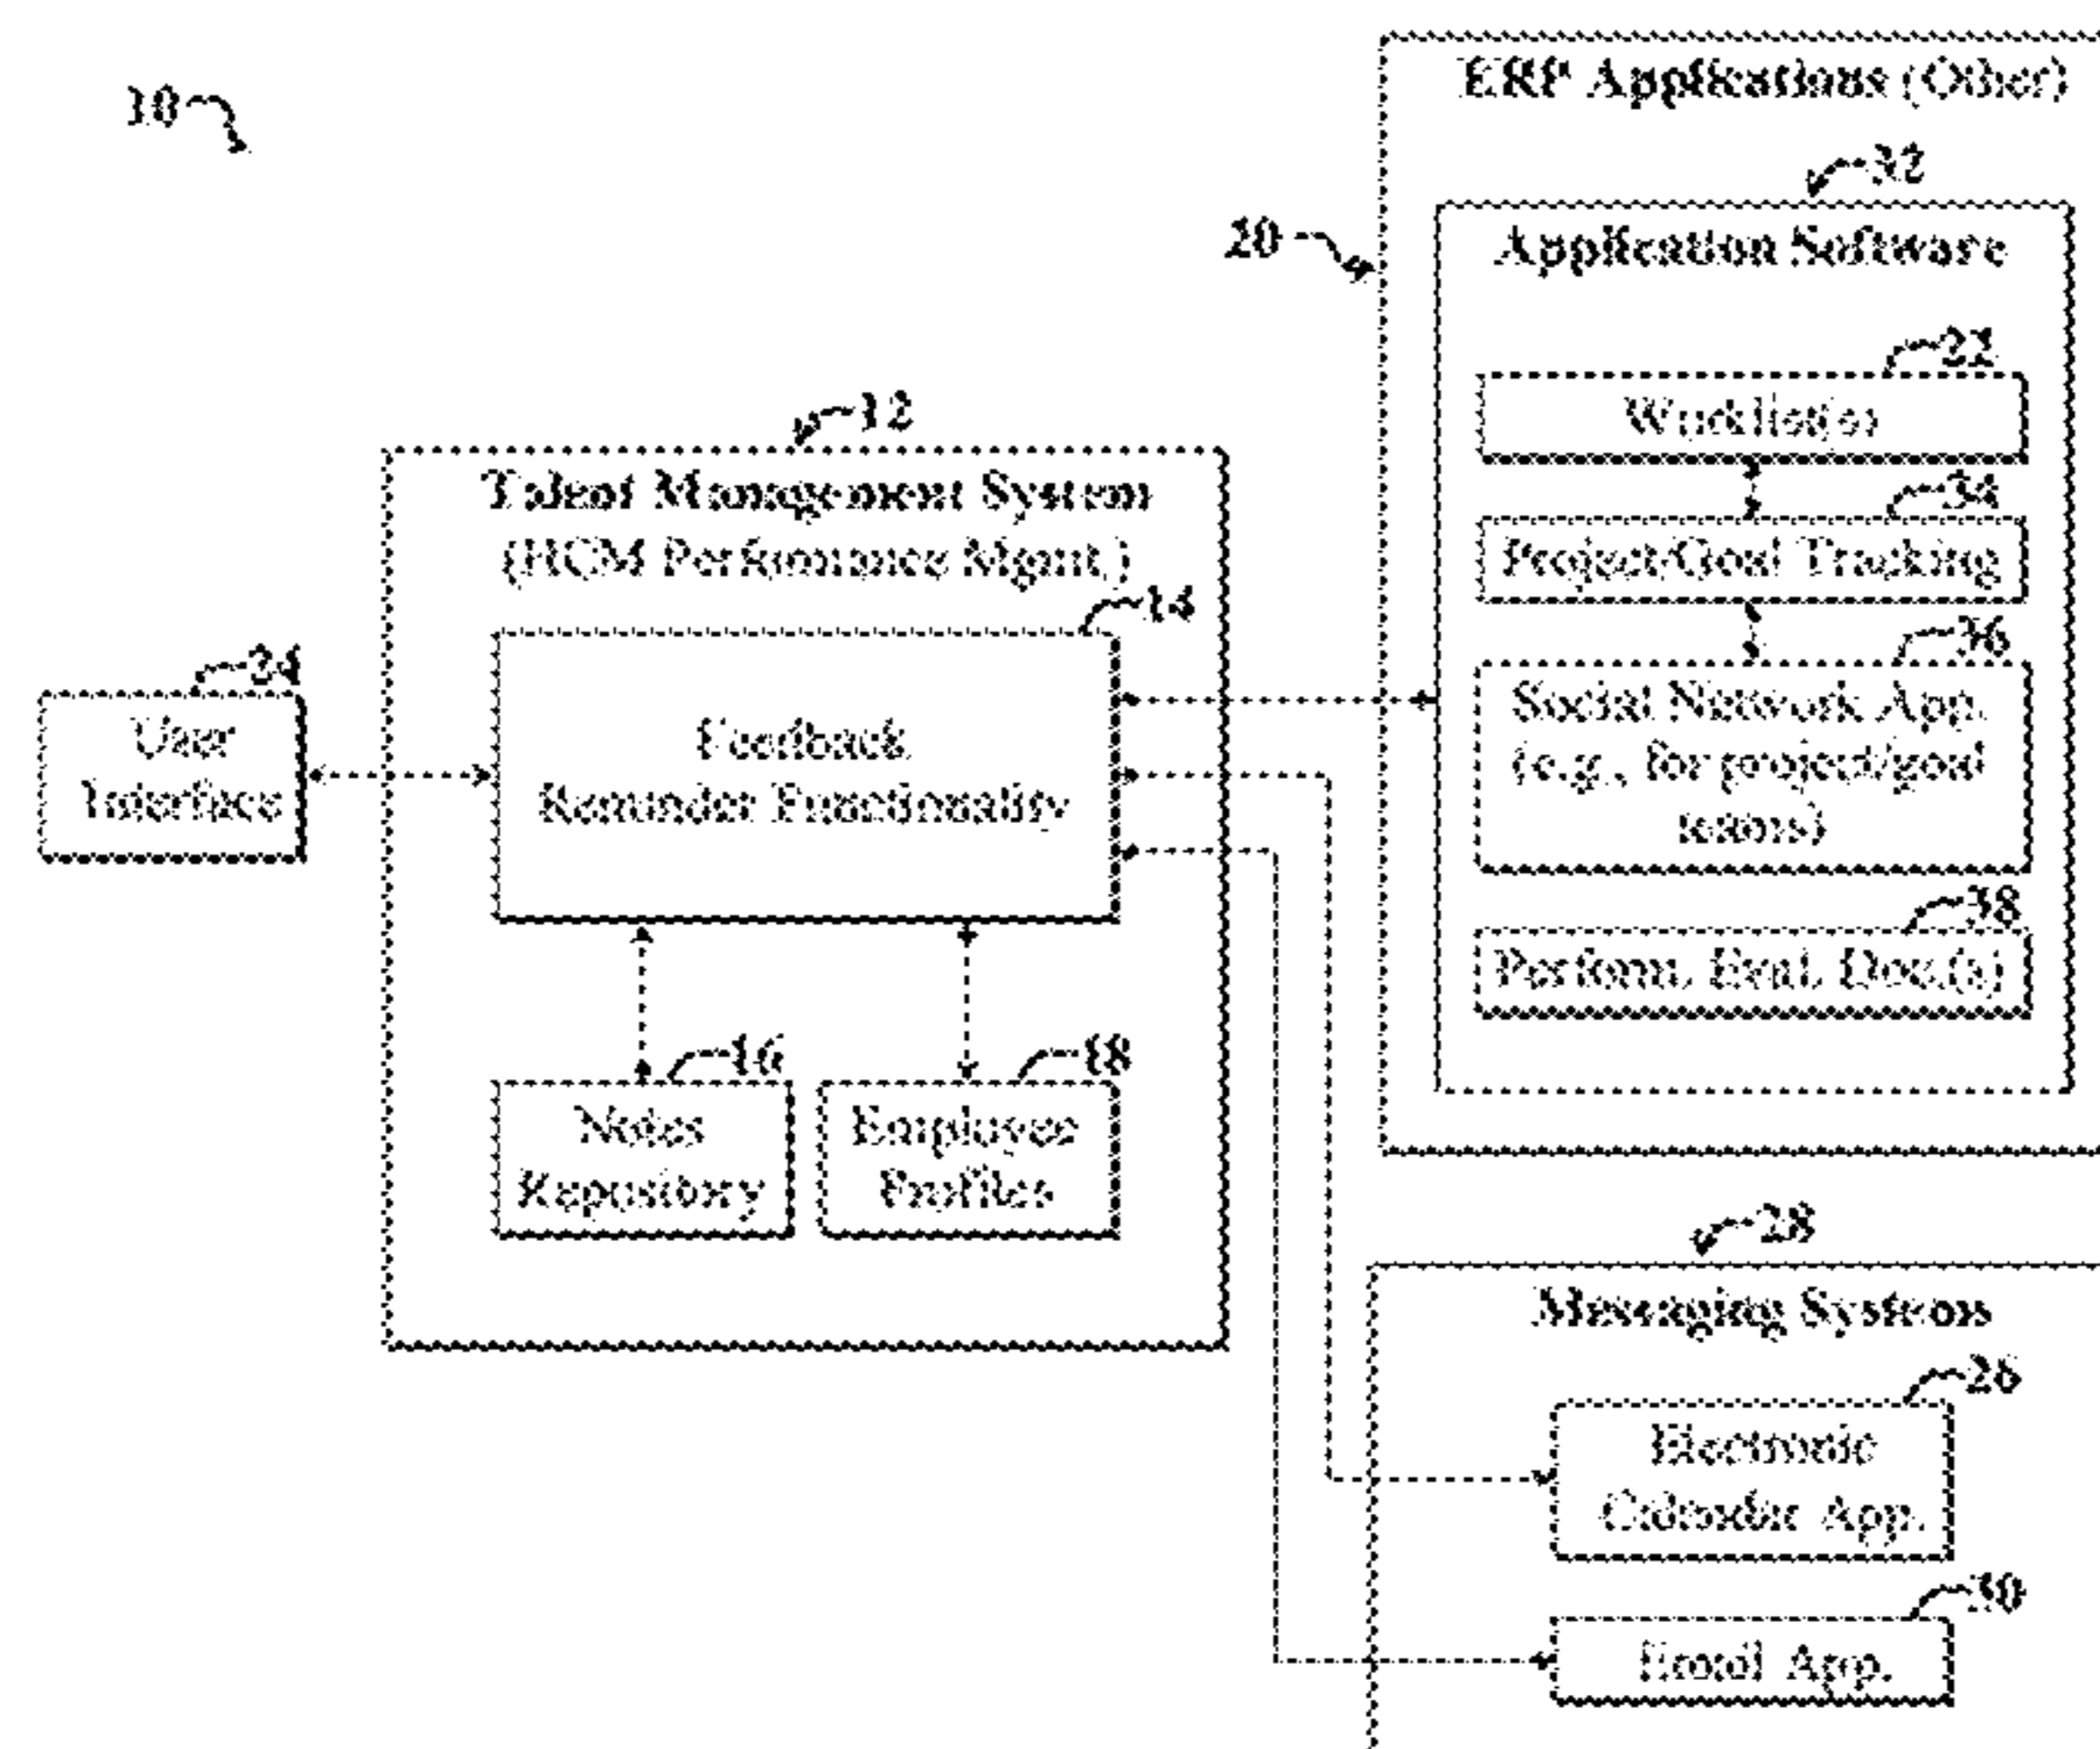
10

ERP Applications (Other)

20

32

Application Software

22

Worklist(s)

34

Project/Goal Tracking

36

Social Network App. (e.g., for project/goal teams)

38

Perform. Eval. Doc.(s)

12

Talent Management System (HCM Performance Mgmt.)

14

Feedback Reminder Functionality

24

User Interface

16

Notes Repository

18

Employee Profiles

28

Messaging Systems

26

Electronic Calendar App.

30

Email App.